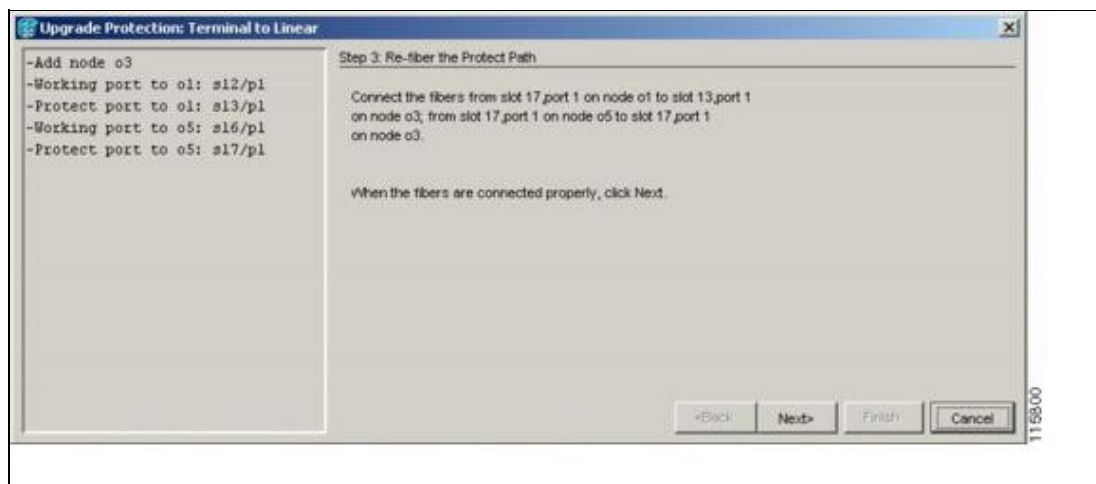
Upgrade Protection: Terminal to Linear

-Add node o3
-Working port to o1: s12/p1
-Protect port to o1: s13/p1
-Working port to o5: s16/p1
-Protect port to o5: s17/p1

Step 3: Re-fiber the Protect Path

Connect the fibers from slot 17,port 1 on node o1 to slot 13,port 1 on node o3; from slot 17,port 1 on node o5 to slot 17,port 1 on node o3.

When the fibers are connected properly, click Next.

<Back Next> Finish Cancel

115800